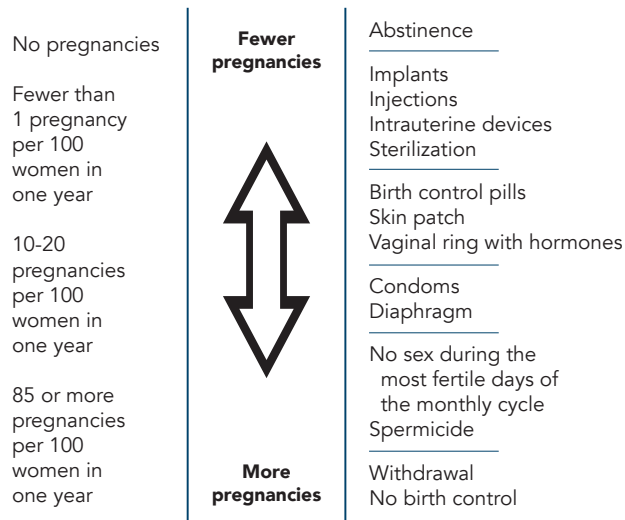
No pregnancies

Fewer than 1 pregnancy per 100 women in one year

10-20 pregnancies per 100 women in one year

85 or more pregnancies per 100 women in one year

Fewer pregnancies

More pregnancies

Abstinence

Implants
Injections
Intrauterine devices
Sterilization

Birth control pills
Skin patch
Vaginal ring with hormones

Condoms
Diaphragm

No sex during the most fertile days of the monthly cycle
Spermicide

Withdrawal
No birth control